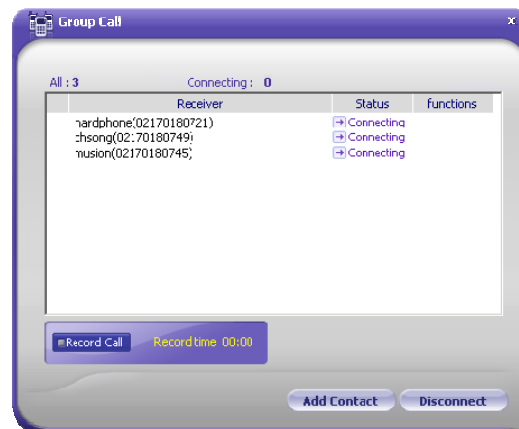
Group Call

All : 3 Connecting : 0

| | Receiver | Status | functions |
|---|---|---|---|
| | nardphone(02170180721) | Connecting | |
| | chsong(02170180749) | Connecting | |
| | musion(02170180745) | Connecting | |

Record Call Record time 00:00

Add Contact Disconnect